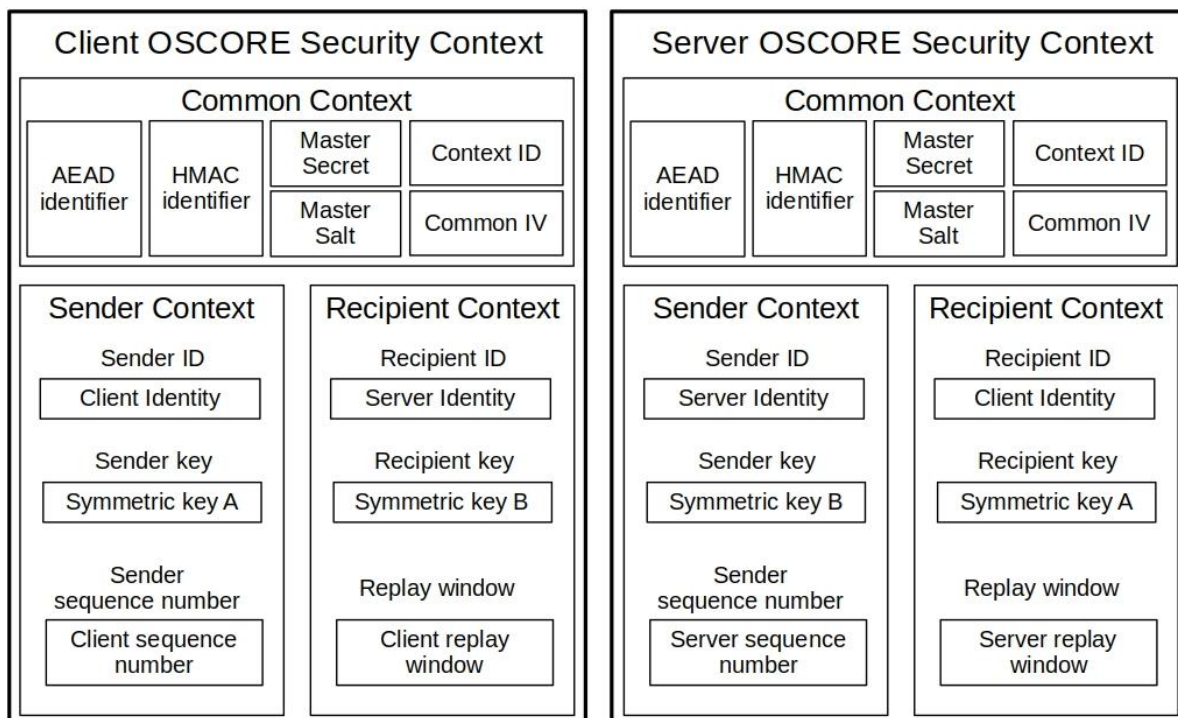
Client OSCORE Security Context

Common Context

AEAD identifier

HMAC identifier

Master Secret

Master Salt

Context ID

Common IV

Sender Context

Sender ID

Client Identity

Sender key

Symmetric key A

Sender sequence number

Client sequence number

Recipient Context

Recipient ID

Server Identity

Recipient key

Symmetric key B

Replay window

Client replay window

Server OSCORE Security Context

Common Context

AEAD identifier

HMAC identifier

Master Secret

Master Salt

Context ID

Common IV

Sender Context

Sender ID

Server Identity

Sender key

Symmetric key B

Sender sequence number

Server sequence number

Recipient Context

Recipient ID

Client Identity

Recipient key

Symmetric key A

Replay window

Server replay window